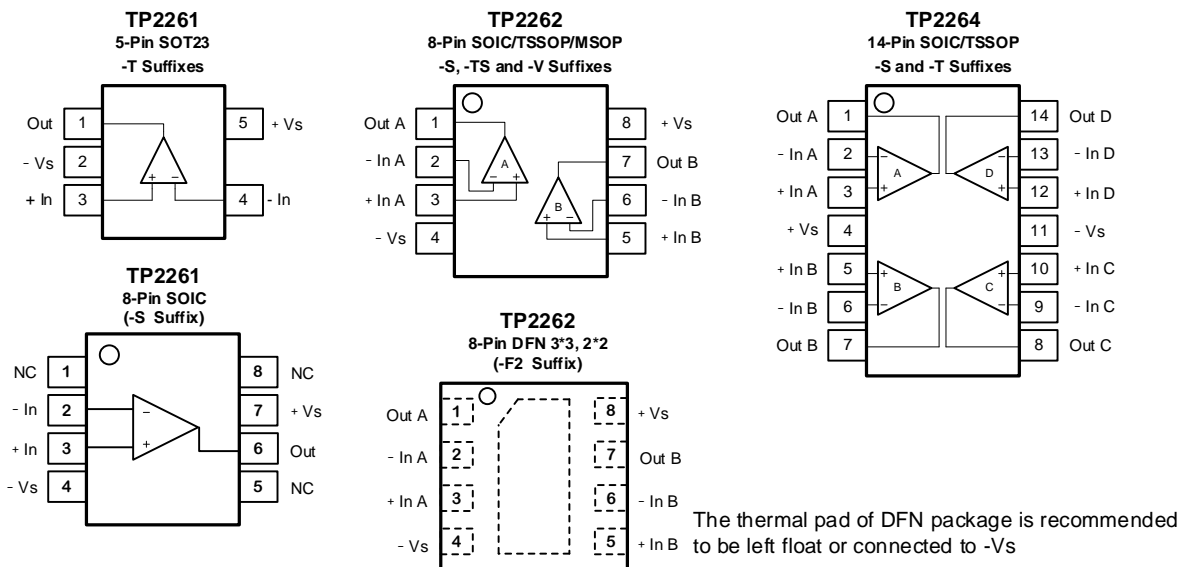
TP2261
5-Pin SOT23
-T Suffixes

Out 1
- Vs 2
+ In 3
5 + Vs
4 - In

TP2262
8-Pin SOIC/TSSOP/MSOP
-S, -TS and -V Suffixes

Out A 1
- In A 2
+ In A 3
- Vs 4
8 + Vs
7 Out B
6 - In B
5 + In B
A
B

TP2264
14-Pin SOIC/TSSOP
-S and -T Suffixes

Out A 1
- In A 2
+ In A 3
+ Vs 4
+ In B 5
- In B 6
Out B 7
14 Out D
13 - In D
12 + In D
11 - Vs
10 + In C
9 - In C
8 Out C
A
B
C
D

TP2261
8-Pin SOIC
(-S Suffix)

NC 1
- In 2
+ In 3
- Vs 4
8 NC
7 + Vs
6 Out
5 NC

TP2262
8-Pin DFN 3*3, 2*2
(-F2 Suffix)

Out A 1
- In A 2
+ In A 3
- Vs 4
8 + Vs
7 Out B
6 - In B
5 + In B

The thermal pad of DFN package is recommended to be left float or connected to -Vs